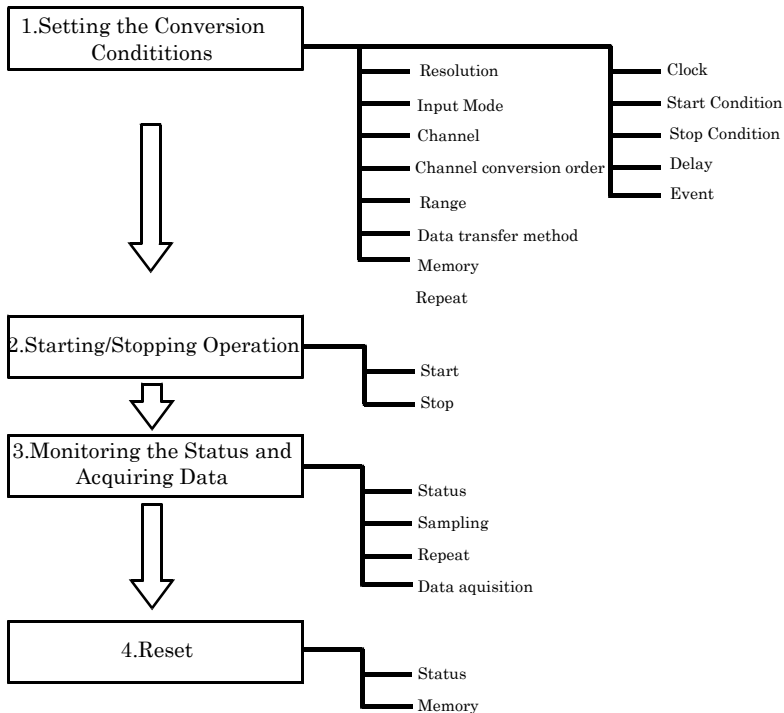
1.Setting the Conversion Condititions

Resolution
Input Mode
Channel
Channel conversion order
Range
Data transfer method
Memory
Repeat

Clock
Start Condition
Stop Condition
Delay
Event

2.Starting/Stopping Operation

Start
Stop

3.Monitoring the Status and Acquiring Data

Status
Sampling
Repeat
Data aquisition

4.Reset

Status
Memory